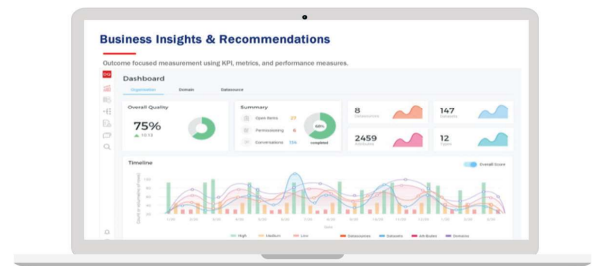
Business Insights & Recommendations

Outcome focused measurement using KPI, metrics, and performance measures.

Dashboard

Organization Domain Datasource

Overall Quality

75%

Summary

Open Items 21

Troubleshooting 6

Conversations 134

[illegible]

8

Datasources

147

Datasets

2459

Attributes

12

Topics

Timeline

Overall Score

High Medium Low Datasources Datasets Attributes Directive